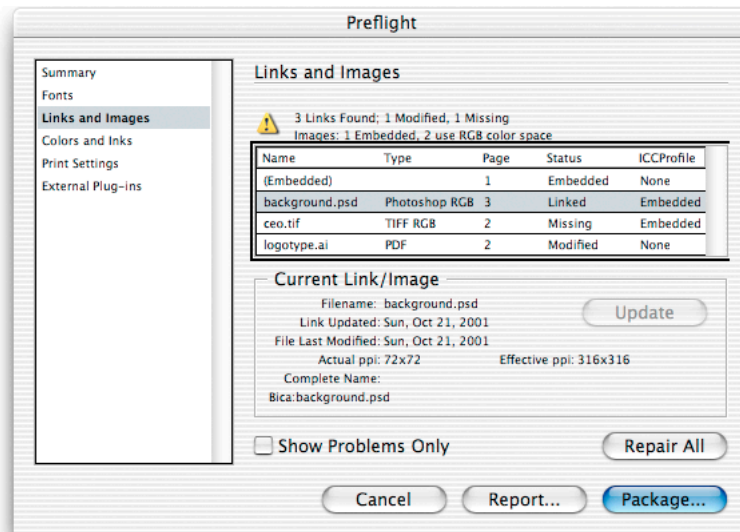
Preflight

Summary
Fonts
Links and Images
Colors and Inks
Print Settings
External Plug-ins

Links and Images

3 Links Found; 1 Modified, 1 Missing
Images: 1 Embedded, 2 use RGB color space

| Name | Type | Page | Status | ICCProfile |
|---|---|---|---|---|
| (Embedded) | | 1 | Embedded | None |
| background.psd | Photoshop RGB | 3 | Linked | Embedded |
| ceo.tif | TIFF RGB | 2 | Missing | Embedded |
| logotype.ai | PDF | 2 | Modified | None |

Current Link/Image

Filename: background.psd
Link Updated: Sun, Oct 21, 2001
File Last Modified: Sun, Oct 21, 2001
Actual ppi: 72x72
Effective ppi: 316x316
Complete Name:
Bica:background.psd

Update

Show Problems Only

Repair All

Cancel

Report...

Package...